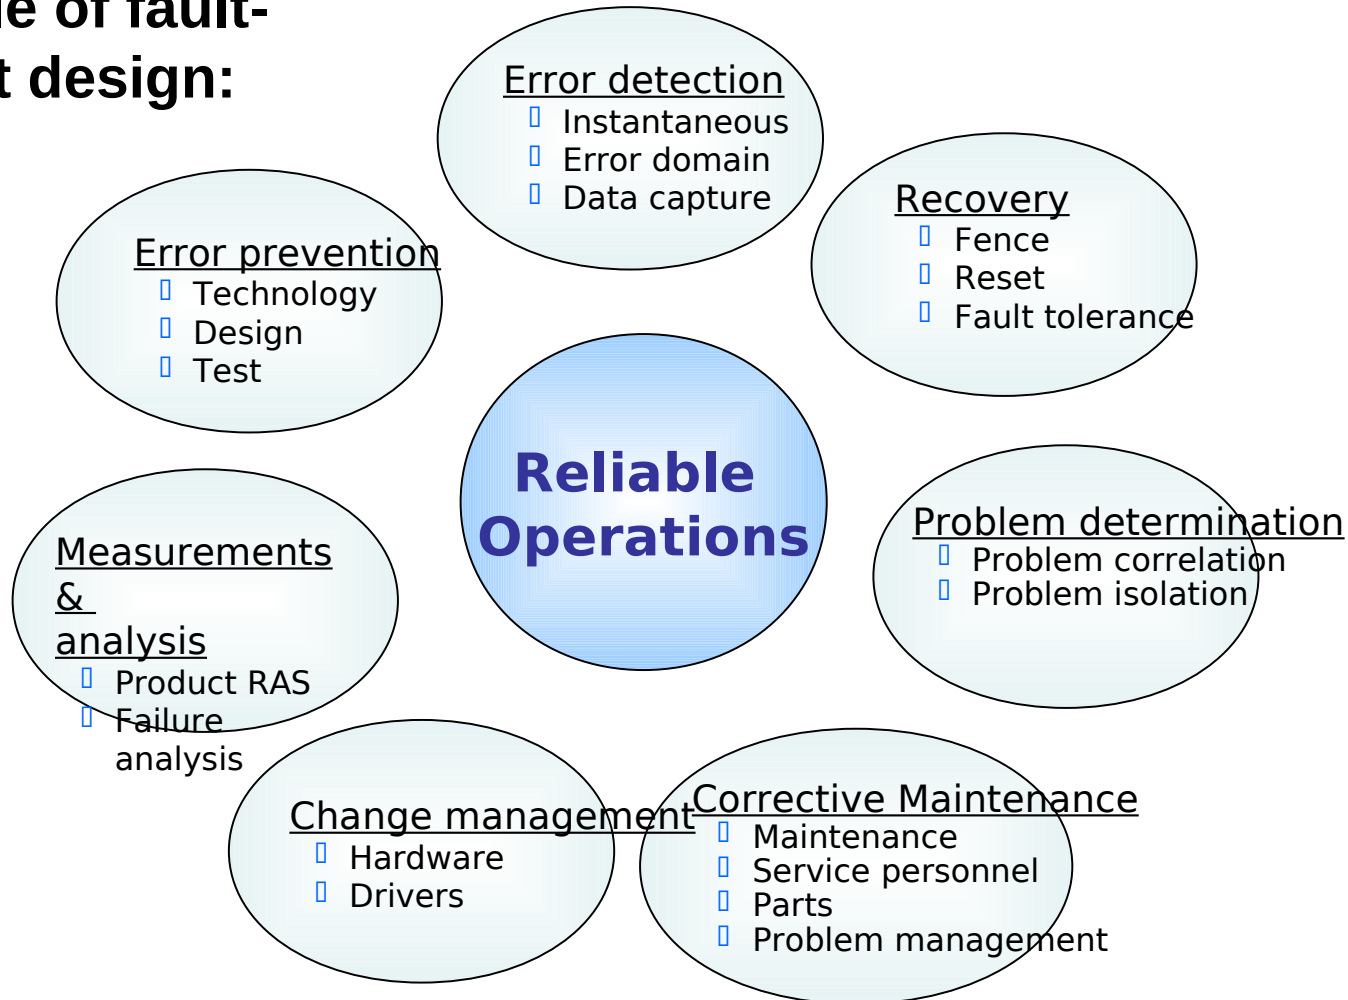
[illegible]le of fault-
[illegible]t design:

Error detection
Instantaneous
Error domain
Data capture

Error prevention
Technology
Design
Test

Recovery
Fence
Reset
Fault tolerance

Reliable Operations

Measurements & analysis
Product RAS
Failure analysis

Problem determination
Problem correlation
Problem isolation

Change management
Hardware
Drivers

Corrective Maintenance
Maintenance
Service personnel
Parts
Problem management